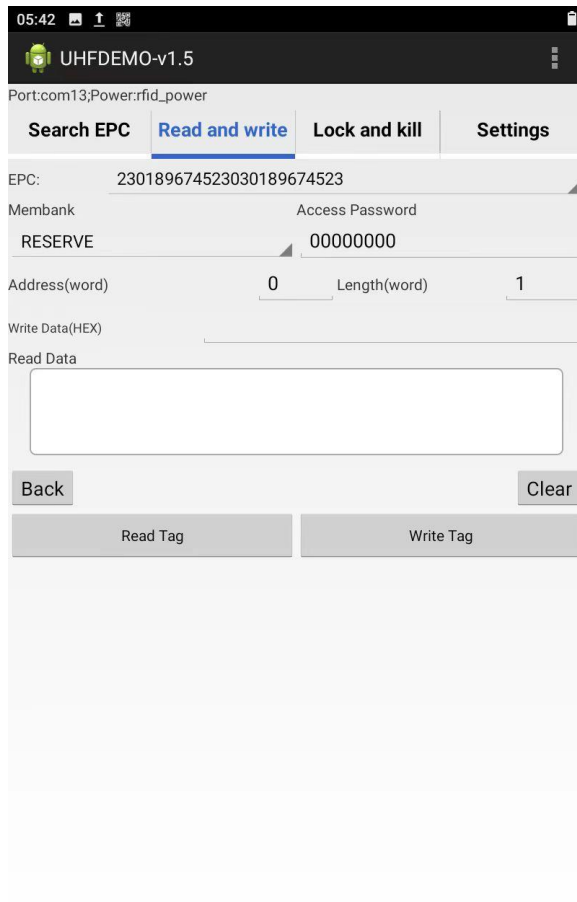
05:42

UHFDEMO-v1.5

Port:com13;Power:rfid_power

Search EPC | Read and write | Lock and kill | Settings

EPC: 230189674523030189674523

Membank

Access Password

RESERVE

00000000

Address(word) 0

Length(word) 1

Write Data(HEX)

Read Data

Back

Clear

Read Tag

Write Tag